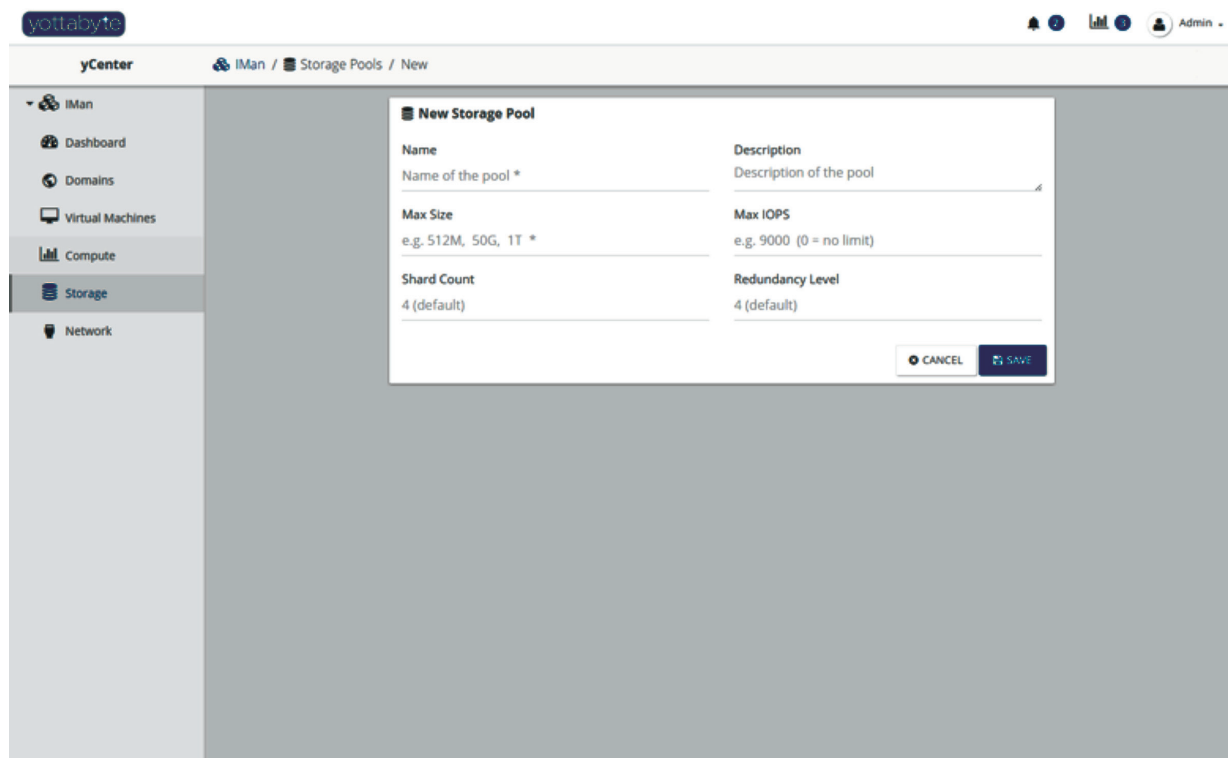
yottabyte

Admin

yCenter

IMan / Storage Pools / New

IMan

Dashboard

Domains

Virtual Machines

Compute

Storage

Network

New Storage Pool

Name

Name of the pool *

Description

Description of the pool

Max Size

e.g. 512M, 50G, 1T *

Max IOPS

e.g. 9000 (0 = no limit)

Shard Count

4 (default)

Redundancy Level

4 (default)

CANCEL

SAVE